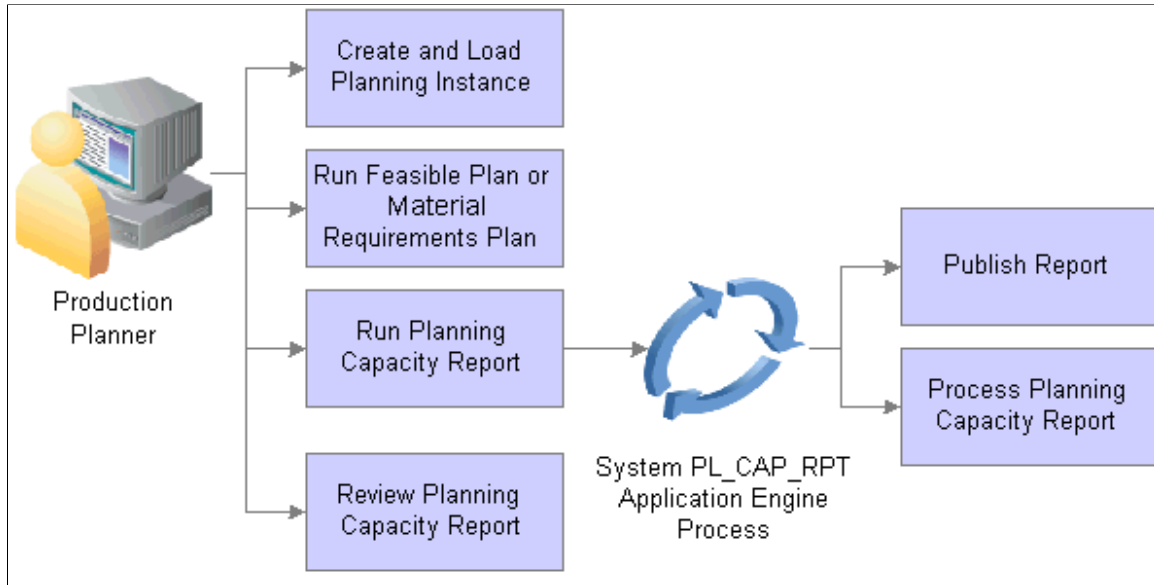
Production Planner

Create and Load Planning Instance

Run Feasible Plan or Material Requirements Plan

Run Planning Capacity Report

Review Planning Capacity Report

System PL_CAP_RPT Application Engine Process

Publish Report

Process Planning Capacity Report